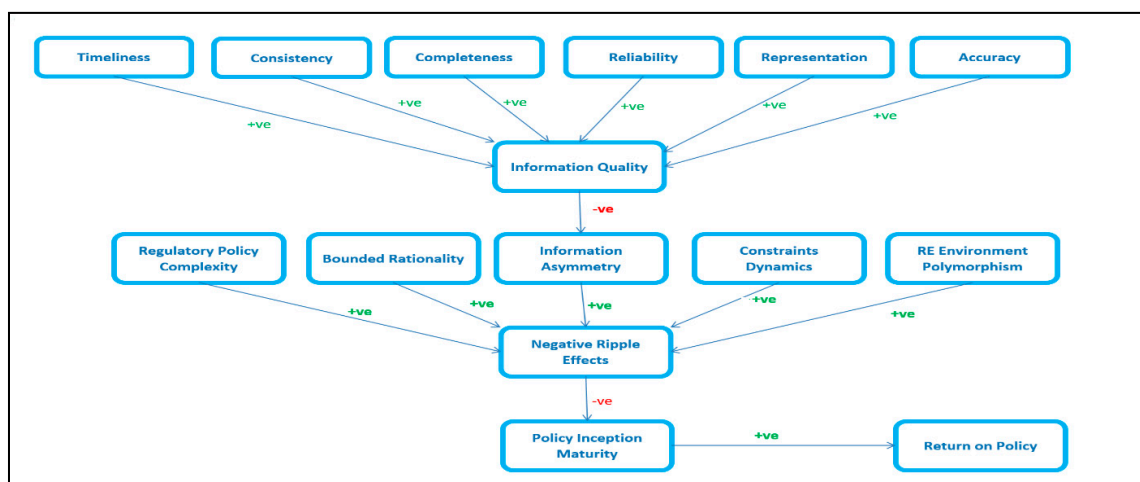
Timeliness
Consistency
Completeness
Reliability
Representation
Accuracy

+ve
+ve
+ve
+ve
+ve
+ve

Information Quality

-ve

Regulatory Policy Complexity
Bounded Rationality
Information Asymmetry
Constraints Dynamics
RE Environment Polymorphism

+ve
+ve
+ve
+ve
+ve

Negative Ripple Effects

-ve

Policy Inception Maturity
+ve
Return on Policy